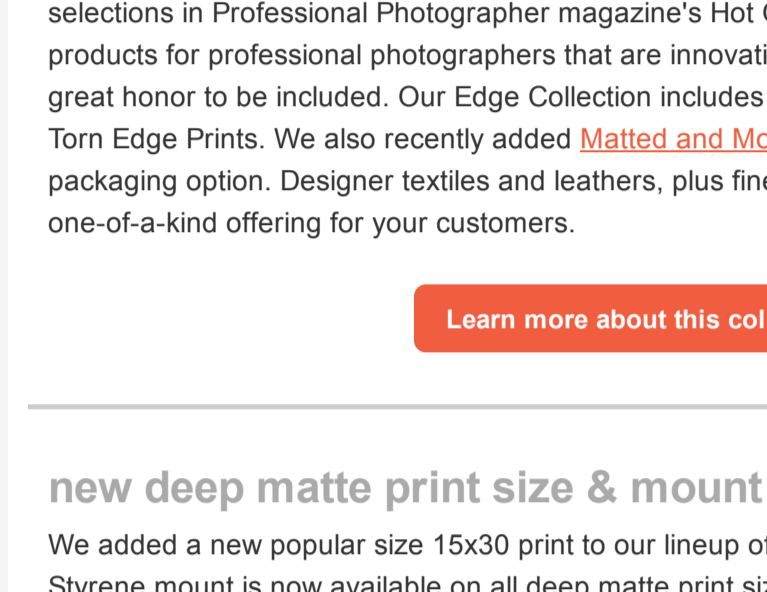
selections in Professional Photographer magazine's Hot C
products for professional photographers that are innovati
great honor to be included. Our Edge Collection includes
Torn Edge Prints. We also recently added Matted and Mo
packaging option. Designer textiles and leathers, plus fine
one-of-a-kind offering for your customers.

Learn more about this col

new deep matte print size & mount

We added a new popular size 15x30 print to our lineup of
Styrene mount is now available on all deep matte print si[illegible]